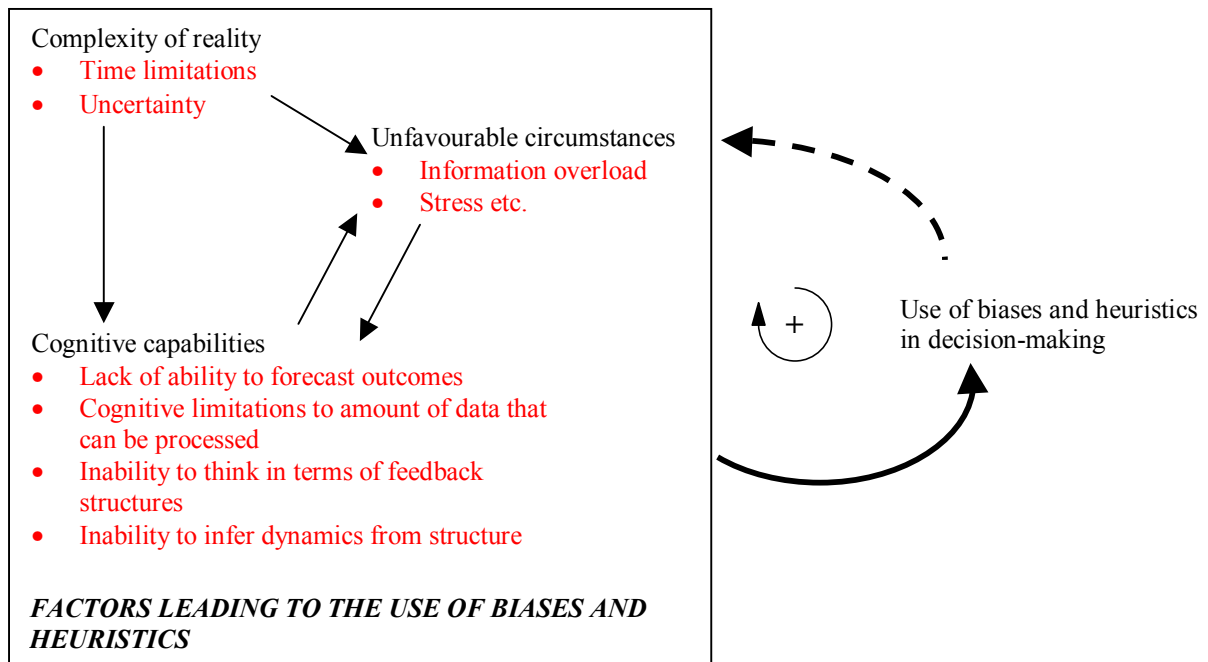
Complexity of reality
- Time limitations
- Uncertainty

Unfavourable circumstances
- Information overload
- Stress etc.

Cognitive capabilities
- Lack of ability to forecast outcomes
- Cognitive limitations to amount of data that can be processed
- Inability to think in terms of feedback structures
- Inability to infer dynamics from structure

***FACTORS LEADING TO THE USE OF BIASES AND HEURISTICS***

-

+

Use of biases and heuristics in decision-making